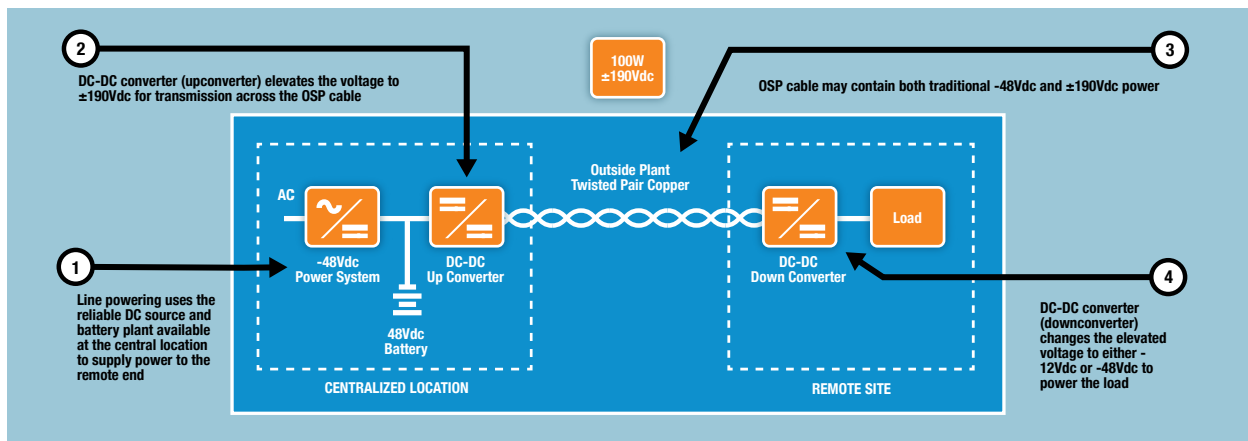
2

DC-DC converter (upconverter) elevates the voltage to ±190Vdc for transmission across the OSP cable

100W
±190Vdc

3

OSP cable may contain both traditional -48Vdc and ±190Vdc power

Outside Plant
Twisted Pair Copper

AC

-48Vdc
Power System

DC-DC
Up Converter

48Vdc
Battery

DC-DC
Down Converter

Load

1

Line powering uses the reliable DC source and battery plant available at the central location to supply power to the remote end

4

DC-DC converter (downconverter) changes the elevated voltage to either -12Vdc or -48Vdc to power the load

CENTRALIZED LOCATION

REMOTE SITE